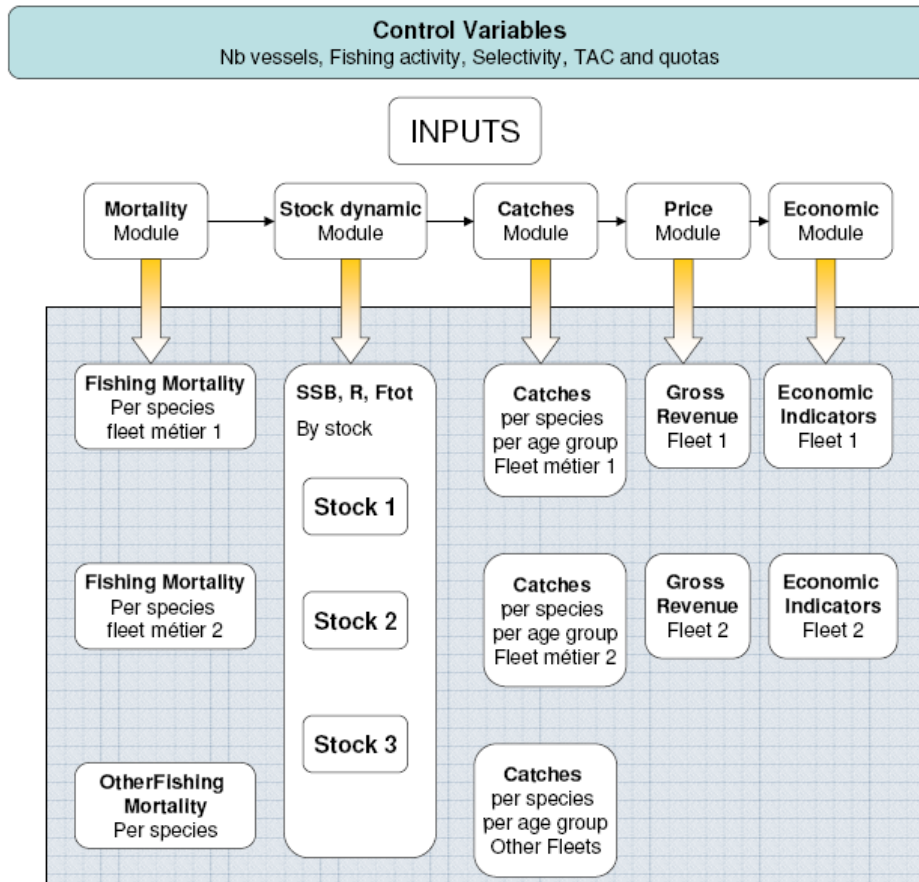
**Control Variables**
Nb vessels, Fishing activity, Selectivity, TAC and quotas

INPUTS

**Mortality** Module

**Stock dynamic** Module

**Catches** Module

**Price** Module

**Economic** Module

**Fishing Mortality** Per species fleet métier 1

**SSB, R, Ftot** By stock

**Stock 1**

**Stock 2**

**Stock 3**

**Catches** per species per age group Fleet métier 1

**Gross Revenue** Fleet 1

**Economic Indicators** Fleet 1

**Fishing Mortality** Per species fleet métier 2

**Catches** per species per age group Fleet métier 2

**Gross Revenue** Fleet 2

**Economic Indicators** Fleet 2

**OtherFishing Mortality** Per species

**Catches** per species per age group Other Fleets